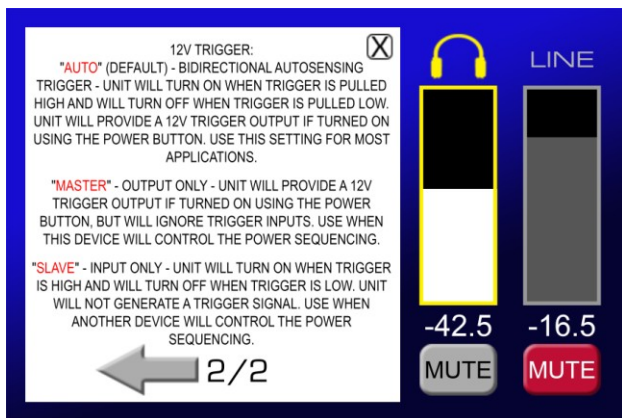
12V TRIGGER:
"AUTO" (DEFAULT) - BIDIRECTIONAL AUTOSENSING TRIGGER - UNIT WILL TURN ON WHEN TRIGGER IS PULLED HIGH AND WILL TURN OFF WHEN TRIGGER IS PULLED LOW. UNIT WILL PROVIDE A 12V TRIGGER OUTPUT IF TURNED ON USING THE POWER BUTTON. USE THIS SETTING FOR MOST APPLICATIONS.

"MASTER" - OUTPUT ONLY - UNIT WILL PROVIDE A 12V TRIGGER OUTPUT IF TURNED ON USING THE POWER BUTTON, BUT WILL IGNORE TRIGGER INPUTS. USE WHEN THIS DEVICE WILL CONTROL THE POWER SEQUENCING.

"SLAVE" - INPUT ONLY - UNIT WILL TURN ON WHEN TRIGGER IS HIGH AND WILL TURN OFF WHEN TRIGGER IS LOW. UNIT WILL NOT GENERATE A TRIGGER SIGNAL. USE WHEN ANOTHER DEVICE WILL CONTROL THE POWER SEQUENCING.

X

2/2

LINE

-42.5

-16.5

MUTE

MUTE